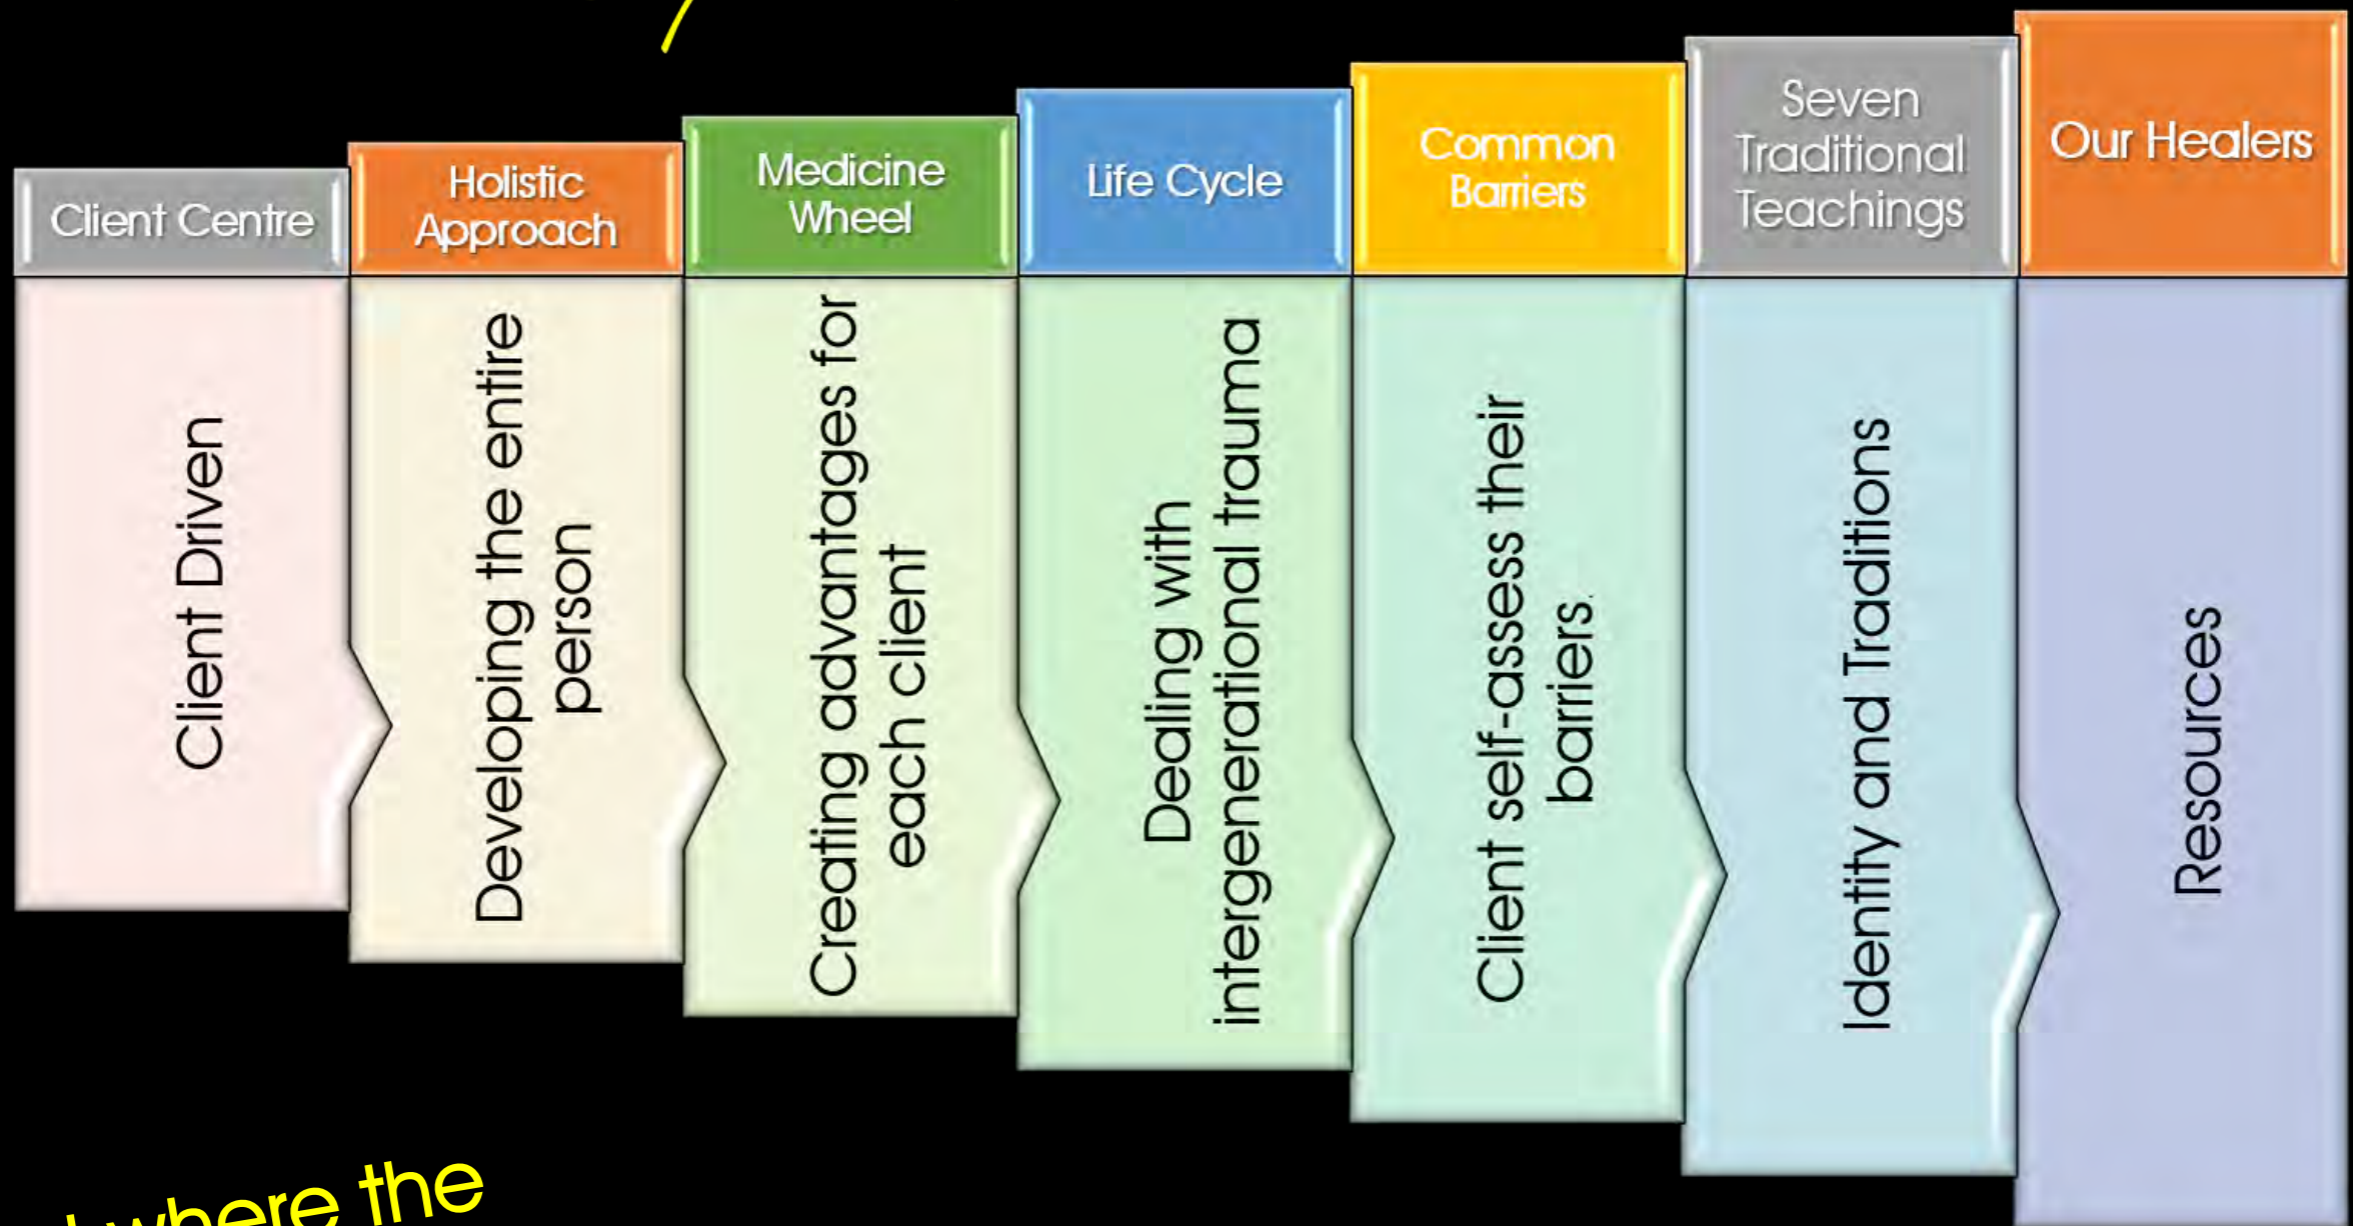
Client Centre

Client Driven

Holistic Approach

Developing the entire person

Medicine Wheel

Creating advantages for each client

Life Cycle

Dealing with intergenerational trauma

Common Barriers

Client self-asses their barriers.

Seven Traditional Teachings

Identity and Traditions

Our Healers

Resources

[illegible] where the